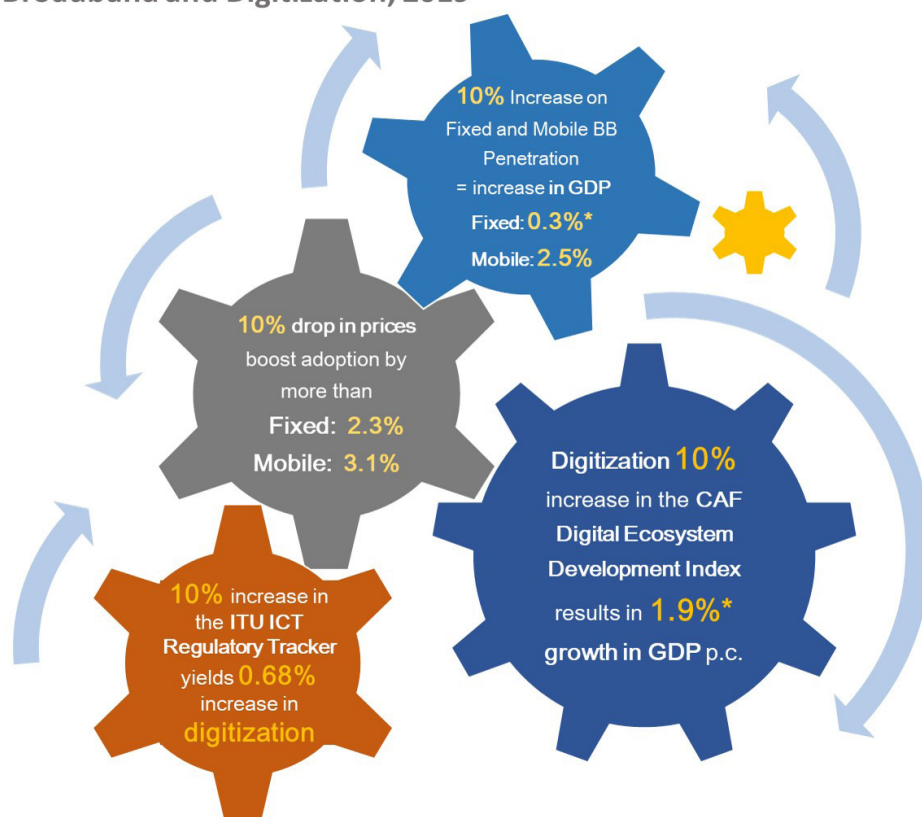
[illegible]

10% Increase on Fixed and Mobile BB Penetration = increase in GDP
Fixed: 0.3%*
Mobile: 2.5%

10% drop in prices boost adoption by more than
Fixed: 2.3%
Mobile: 3.1%

Digitization 10% increase in the CAF Digital Ecosystem Development Index results in 1.9%* growth in GDP p.c.

10% increase in the ITU ICT Regulatory Tracker yields 0.68% increase in digitization